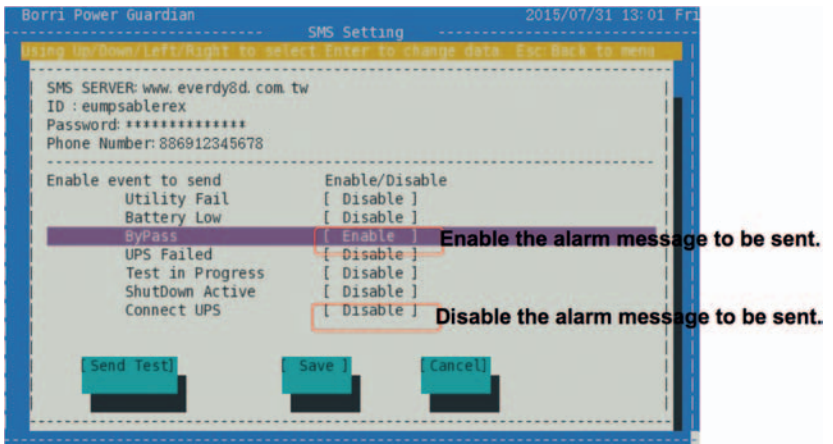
Borri Power Guardian 2015/07/31 13:01 Fri

SMS Setting

Using Up/Down/Left/Right to select Enter to change data Esc:Back to menu

SMS SERVER: www. everdy8d. com. tw
ID : eumpsablerex
Password: **************
Phone Number: 886912345678

Enable event to send Enable/Disable

Utility Fail [ Disable ]
Battery Low [ Disable ]
ByPass [ Enable ]
UPS Failed [ Disable ]
Test in Progress [ Disable ]
ShutDown Active [ Disable ]
Connect UPS [ Disable ]

Enable the alarm message to be sent.

Disable the alarm message to be sent.

[Send Test] [ Save ] [Cancel]